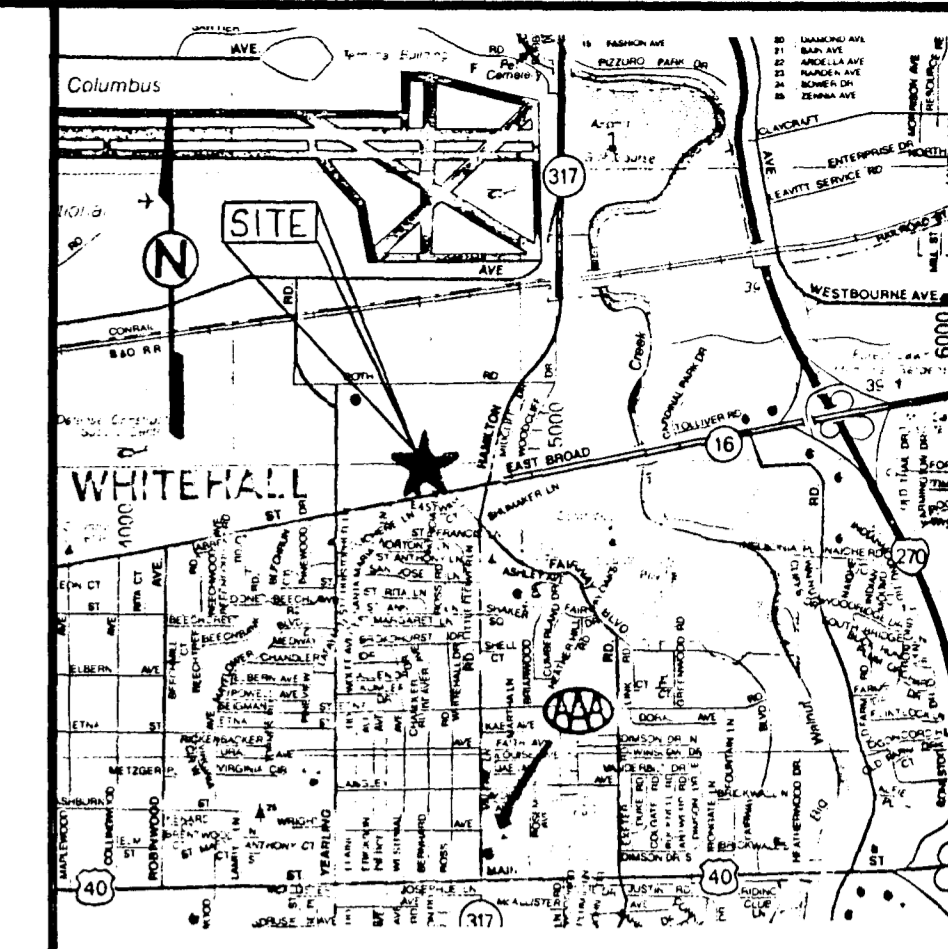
AVE.
Terminal Building
RD
Columbus
Port Cemetery
15 FASHION AVE
PIZZURO PARK DR
20 DIAMOND AVE
21 BAIN AVE
22 ARDELLA AVE
23 HARDEN AVE
24 BOWER DR
25 ZENNIA AVE
317
CLAYCRAFT
ENTERPRISE DR
NORTH
LEAVITT SERVICE RD
AVE
SITE
N
AVE
RD
CONRAIL
B&O RR
WESTBOURNE AVE
6000
39
RD
Creek
HAMILTON
5000
TOLLIVER RD
16
WHITEHALL
EAST BROAD
4000
ST
ST RITA LN
SAN JOSE
ST ANN
MARGARET LN
BEECHWOOD
CHANDLER
MEDWAY
BROOKHURST
SHAKER SQ
SHELL CT
FAIRWAY BLVD
ASHLEY
RD
270
AVE
RD
ELBERN
AVE
ETNA
ST
RICKENBACKER
VIRGINIA CIR
METZGER
WRIGHT
ANTHONY CT
YEARLING
DORA
AVE
DIMSON DR N
VANDERBILT
FOUNTAIN LN
HEATHERWOOD DR
Walnut
Big
BLVD
MAPLEWOOD
ROBINWOOD
40
40
JOSEPHINE LN
MCALLISTER
JUSTIN RD
RIDING CLUB
317
MAIN
ST
ST
DRUSE AVE